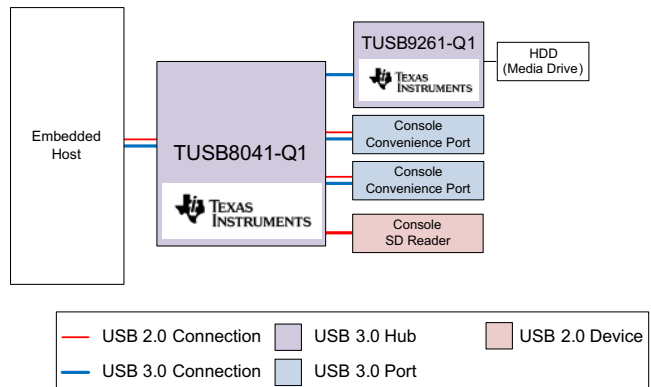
Embedded Host

TUSB8041-Q1

TEXAS INSTRUMENTS

TUSB9261-Q1

TEXAS INSTRUMENTS

HDD (Media Drive)

Console Convenience Port

Console Convenience Port

Console SD Reader

USB 2.0 Connection

USB 3.0 Hub

USB 2.0 Device

USB 3.0 Connection

USB 3.0 Port